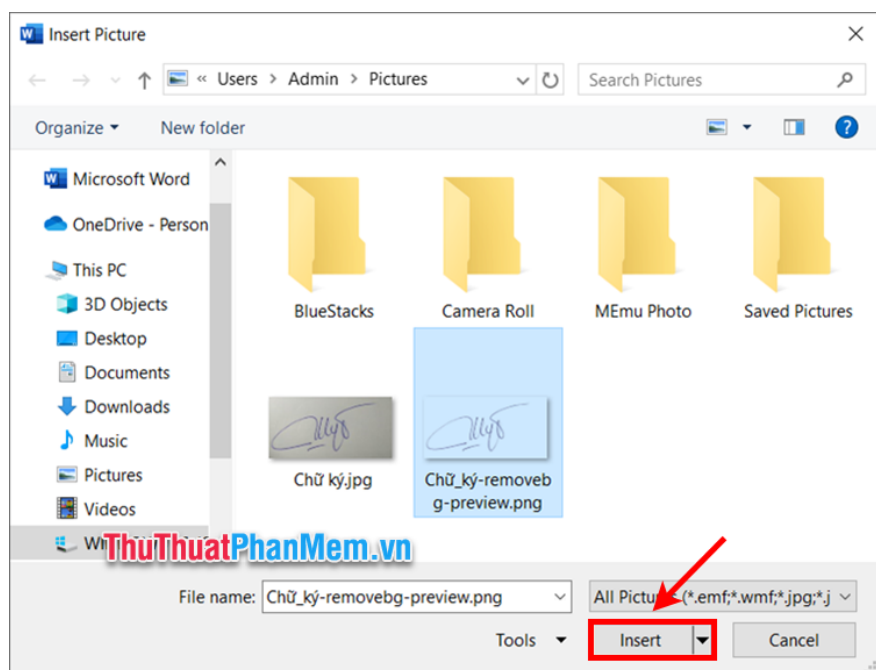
Insert Picture

« Users > Admin > Pictures

Search Pictures

Organize ▾ New folder

Microsoft Word
OneDrive - Person
This PC
3D Objects
Desktop
Documents
Downloads
Music
Pictures
Videos
Wi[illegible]

BlueStacks
Camera Roll
MEmu Photo
Saved Pictures
Chữ ký.jpg
Chữ_ký-removebg-preview.png

ThuThuatPhanMem.vn

File name: Chữ_ký-removebg-preview.png
All Pictu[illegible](*.emf;*.wmf;*.jpg;*.j

Tools ▾
Insert
Cancel